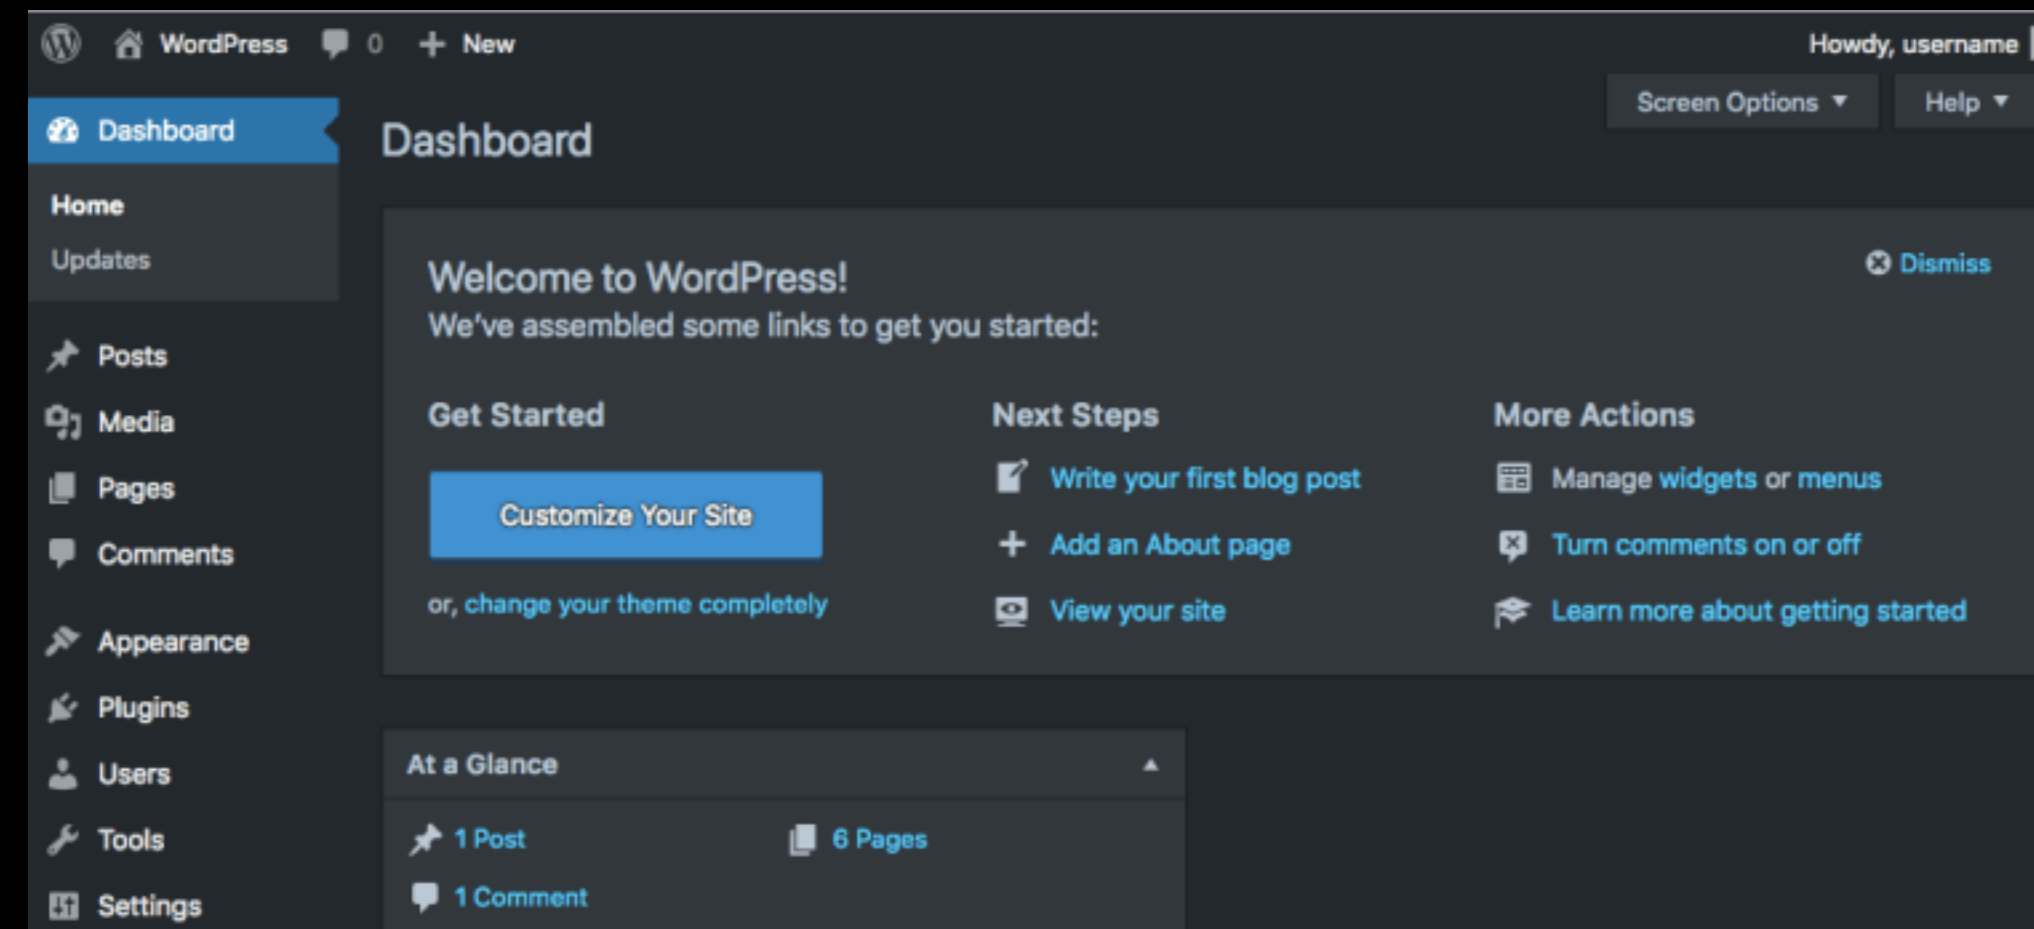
WordPress 0 + New

Howdy, username

Dashboard

Home

Updates

Posts

Media

Pages

Comments

Appearance

Plugins

Users

Tools

Settings

Screen Options ▼ Help ▼

Dashboard

Dismiss

Welcome to WordPress!

We've assembled some links to get you started:

Get Started

Customize Your Site

or, change your theme completely

Next Steps

Write your first blog post

Add an About page

View your site

More Actions

Manage widgets or menus

Turn comments on or off

Learn more about getting started

At a Glance

1 Post

6 Pages

1 Comment